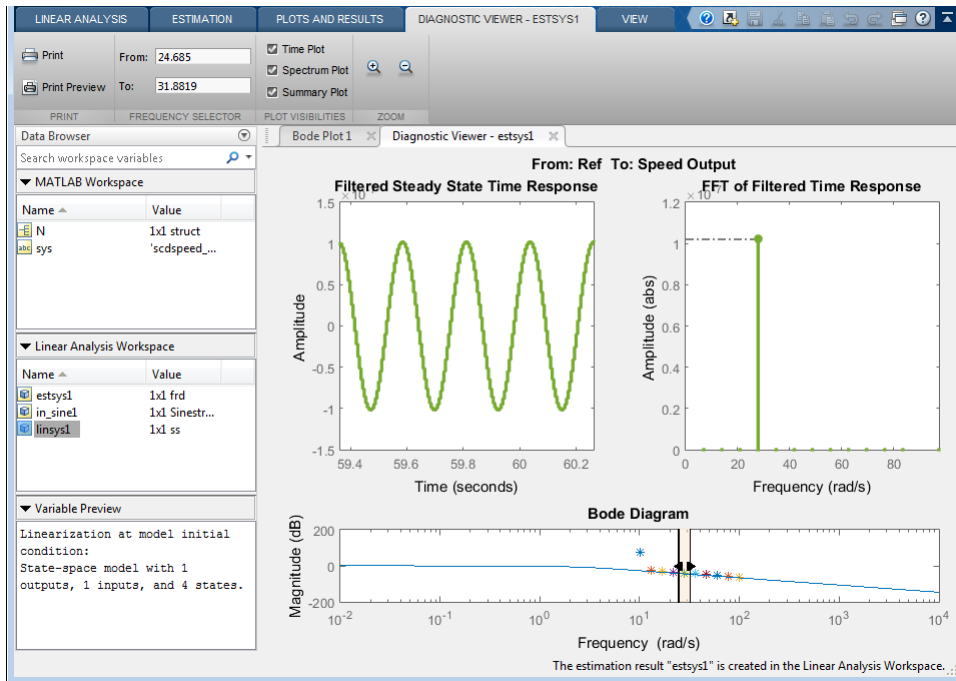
LINEAR ANALYSIS ESTIMATION PLOTS AND RESULTS DIAGNOSTIC VIEWER - ESTSYS1 VIEW

Print

Print Preview

From: 24.685

To: 31.8819

Time Plot

Spectrum Plot

Summary Plot

PRINT FREQUENCY SELECTOR PLOT VISIBILITIES ZOOM

Data Browser

Search workspace variables

MATLAB Workspace

| Name | Value |
|---|---|
| N | 1x1 struct |
| sys | 'scdspeed_... |

Linear Analysis Workspace

| Name | Value |
|---|---|
| estsys1 | 1x1 frd |
| in_sine1 | 1x1 Sinestr... |
| linsys1 | 1x1 ss |

Variable Preview

Linearization at model initial condition:
State-space model with 1 outputs, 1 inputs, and 4 states.

Bode Plot 1 Diagnostic Viewer - estsys1

From: Ref To: Speed Output

Filtered Steady State Time Response

$\times 10$

1.5 1 0.5 0 -0.5 -1 -1.5

Amplitude

59.4 59.6 59.8 60 60.2

Time (seconds)

FFT of Filtered Time Response

$\times 10$

1.2 1 0.8 0.6 0.4 0.2 0

Amplitude (abs)

0 20 40 60 80

Frequency (rad/s)

Bode Diagram

200 0 -200

Magnitude (dB)

$10^{-2}$ $10^{-1}$ $10^{0}$ $10^{1}$ $10^{2}$ $10^{3}$ $10^{4}$

Frequency (rad/s)

The estimation result "estsys1" is created in the Linear Analysis Workspace.